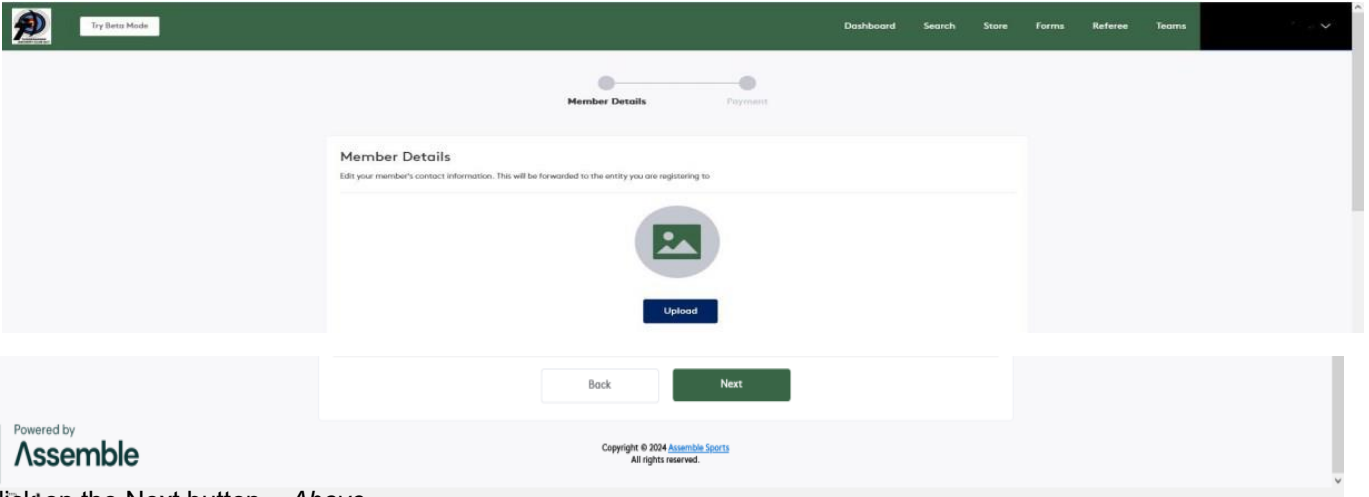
Try Beta Mode

Dashboard Search Store Forms Referee Teams

Member Details Payment

Member Details

Edit your member's contact information. This will be forwarded to the entity you are registering to

Upload

Back Next

Powered by
Assemble

Copyright © 2024 Assemble Sports
All rights reserved.

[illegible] on the Next button... Above